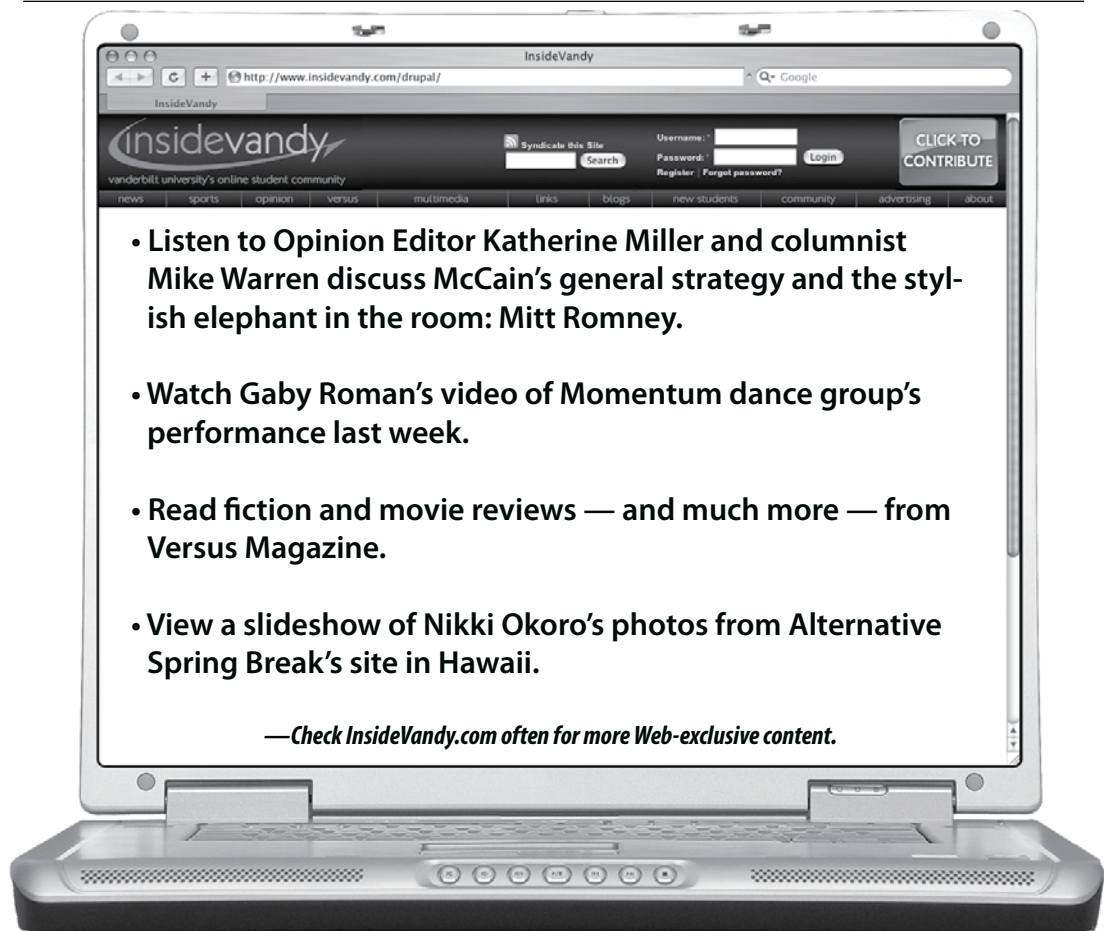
InsideVandy

http://www.insidevandy.com/drupal/

Google

InsideVandy

insidevandy

vanderbilt university's online student community

Syndicate this Site

Search

Username: *

Password: *

Login

Register | Forgot password?

CLICK TO CONTRIBUTE

news | sports | opinion | versus | multimedia | links | blogs | new students | community | advertising | about

• Listen to Opinion Editor Katherine Miller and columnist Mike Warren discuss McCain's general strategy and the stylish elephant in the room: Mitt Romney.

• Watch Gaby Roman's video of Momentum dance group's performance last week.

• Read fiction and movie reviews — and much more — from Versus Magazine.

• View a slideshow of Nikki Okoro's photos from Alternative Spring Break's site in Hawaii.

—Check InsideVandy.com often for more Web-exclusive content.